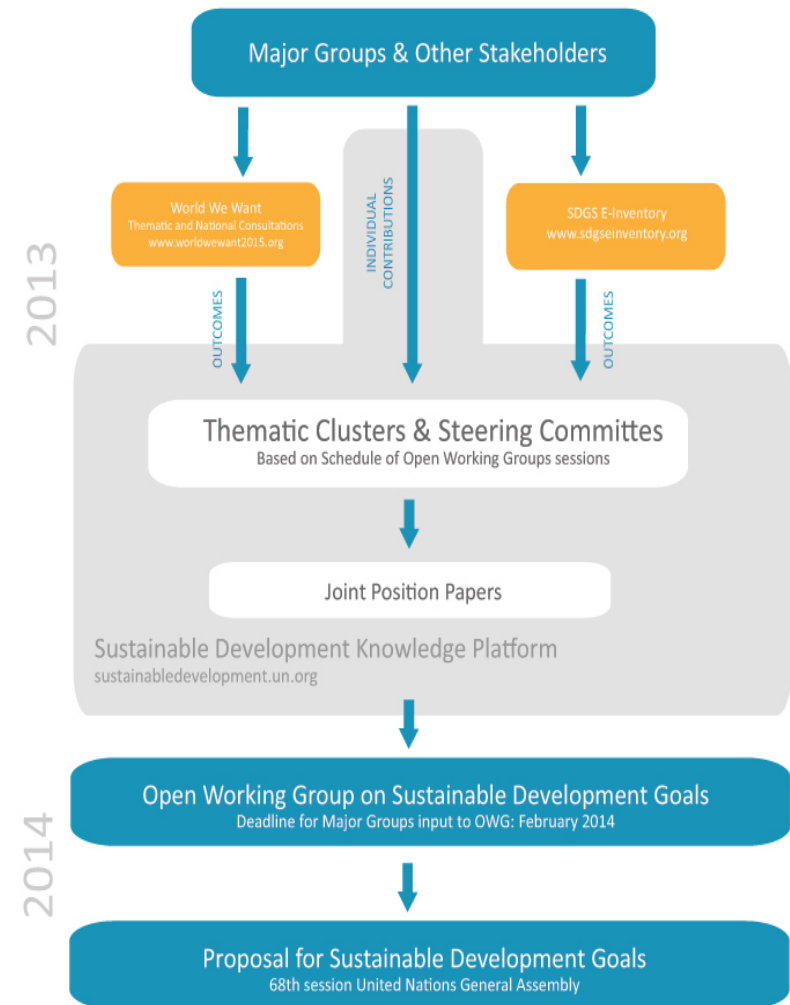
Major Groups & Other Stakeholders

World We Want
Thematic and National Consultations
www.worldwewant2015.org

INDIVIDUAL CONTRIBUTIONS

SDGS E-Inventory
www.sdgseinventory.org

2013

OUTCOMES

OUTCOMES

Thematic Clusters & Steering Committes
Based on Schedule of Open Working Groups sessions

Joint Position Papers

Sustainable Development Knowledge Platform
sustainabledevelopment.un.org

2014

Open Working Group on Sustainable Development Goals
Deadline for Major Groups input to OWG: February 2014

Proposal for Sustainable Development Goals
68th session United Nations General Assembly